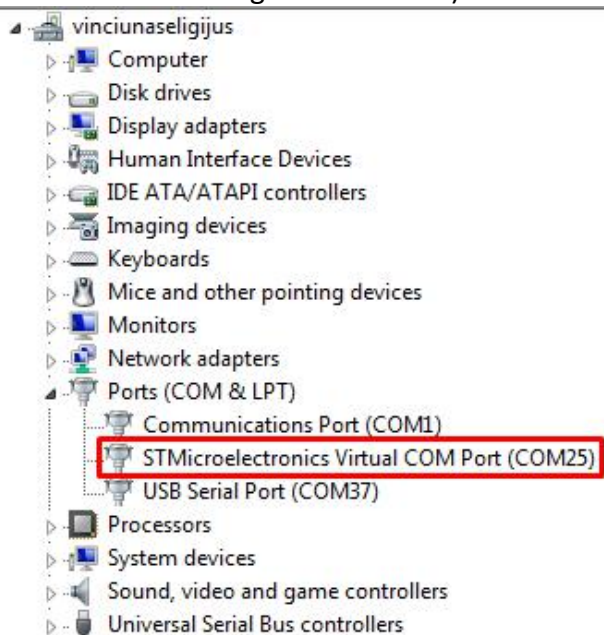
vinciunaseligijus
Computer
Disk drives
Display adapters
Human Interface Devices
IDE ATA/ATAPI controllers
Imaging devices
Keyboards
Mice and other pointing devices
Monitors
Network adapters
Ports (COM & LPT)
Communications Port (COM1)
STMicroelectronics Virtual COM Port (COM25)
USB Serial Port (COM37)
Processors
System devices
Sound, video and game controllers
Universal Serial Bus controllers